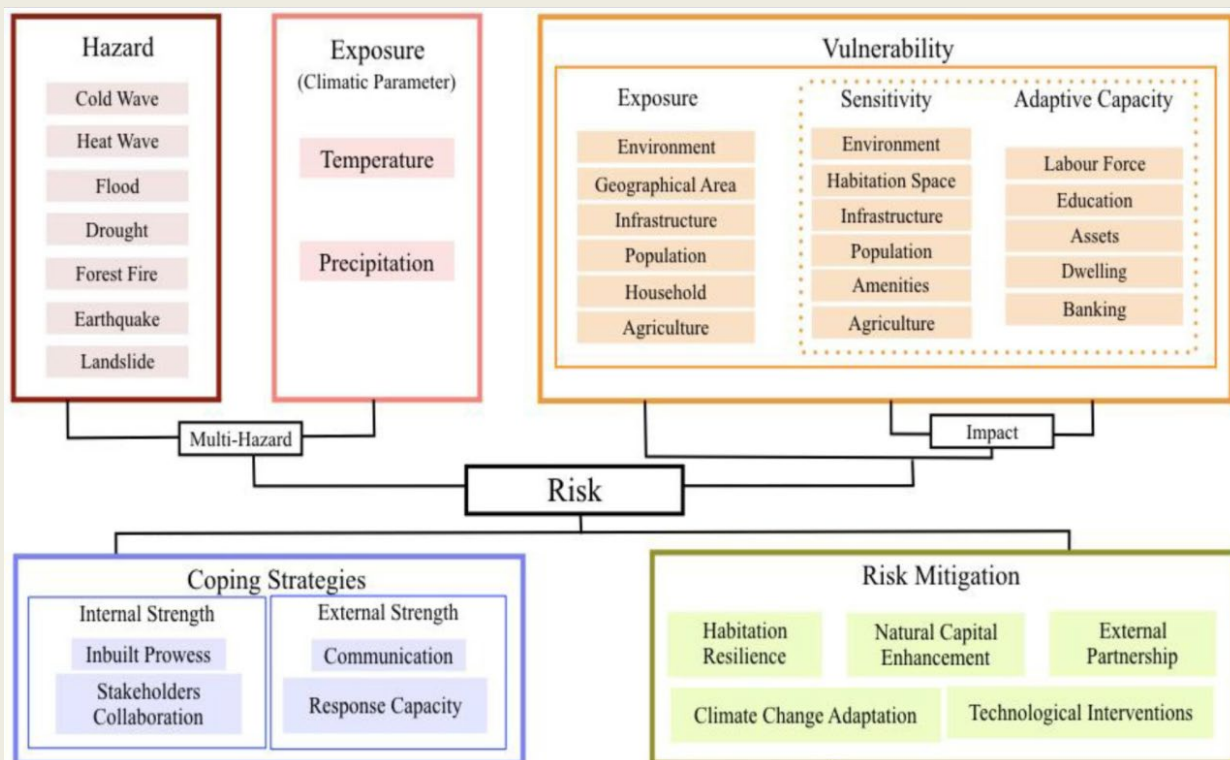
Hazard

Cold Wave

Heat Wave

Flood

Drought

Forest Fire

Earthquake

Landslide

Exposure
(Climatic Parameter)

Temperature

Precipitation

Vulnerability

Exposure

Environment

Geographical Area

Infrastructure

Population

Household

Agriculture

Sensitivity

Environment

Habitation Space

Infrastructure

Population

Amenities

Agriculture

Adaptive Capacity

Labour Force

Education

Assets

Dwelling

Banking

Multi-Hazard

Impact

Risk

Coping Strategies

Internal Strength

Inbuilt Prowess

Stakeholders Collaboration

External Strength

Communication

Response Capacity

Risk Mitigation

Habitation Resilience

Natural Capital Enhancement

External Partnership

Climate Change Adaptation

Technological Interventions